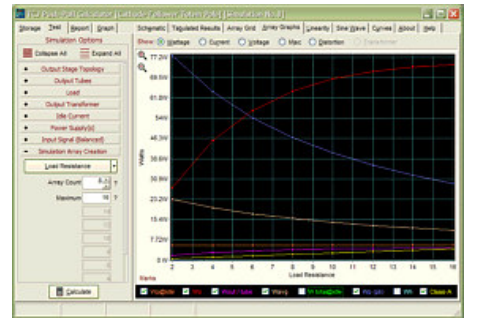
Push-Pull Calculator [Cathode Follower Tubes] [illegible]

Storage Tool Report Graph

Simulation Options

Collapse All Expand All

Output Stage Topology
Output Tubes
Load
Output Transformer
Idle Current
Power Supply(s)
Input Signal (Balanced)
Simulation Array Creation

Load Resistance

Array Count 2
Maximum 16

Calculate

Schematic Tabulated Results Array Grid Array Graphs Linearity Sine Wave Curves About Help

Show: Wattage Current Voltage Max Distortion Transformer

77.2W
69.5W
61.8W
54W
46.3W
38.6W
30.9W
23.2W
15.4W
7.72W
0 W

Watts

2 3 4 5 6 7 8 9 10 11 12 13 14 15 16

Load Resistance

Pdiss@Idle Pd Pdiss/Tube Pavg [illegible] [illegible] Pt Class A